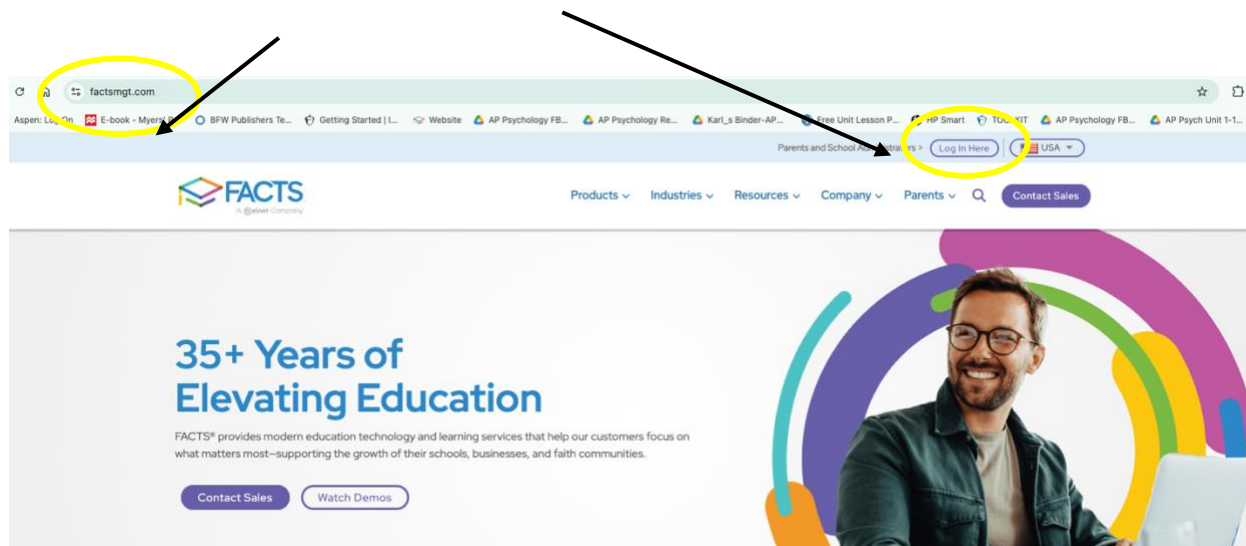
factsmgt.com

Aspen: Log On   E-book - Myers' P   BFW Publishers Te...   Getting Started | I...   Website   AP Psychology FB...   AP Psychology Re...   Karl_s Binder-AP...   Free Unit Lesson P...   HP Smart   TOOLKIT   AP Psychology FB...   AP Psych Unit 1-1...

Parents and School Administrators >   Log In Here   USA

FACTS
A Nelnet Company

Products   Industries   Resources   Company   Parents   Contact Sales

35+ Years of Elevating Education

FACTS® provides modern education technology and learning services that help our customers focus on what matters most—supporting the growth of their schools, businesses, and faith communities.

Contact Sales   Watch Demos